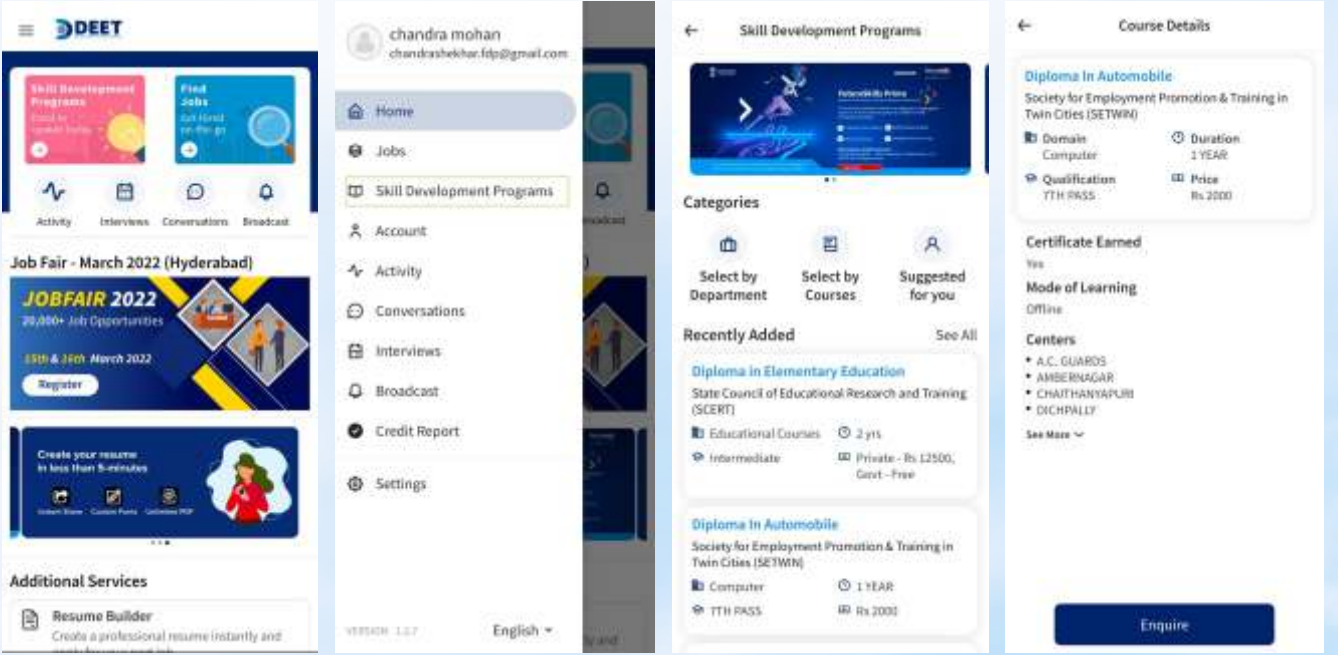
DEET

Skill Development Programs
Enrol to upskill today

Find Jobs
Get Hired on the go

Activity
Interviews
Conversations
Broadcast

Job Fair - March 2022 (Hyderabad)

JOBFAIR 2022
20,000+ Job Opportunities
25th & 26th March 2022
Register

Create your resume in less than 5 minutes
Instant Share
Custom Fonts
Unlimited PDF

Additional Services

Resume Builder
Create a professional resume instantly and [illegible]

chandra mohan
chandrashekhar.fdp@gmail.com

Home
Jobs
Skill Development Programs
Account
Activity
Conversations
Interviews
Broadcast
Credit Report
Settings

VERSION 1.2.7
English

Skill Development Programs

Categories
Select by Department
Select by Courses
Suggested for you

Recently Added
See All

Diploma in Elementary Education
State Council of Educational Research and Training (SCERT)
Educational Courses
2 yrs
Intermediate
Private - Rs 12500, Govt - Free

Diploma In Automobile
Society for Employment Promotion & Training in Twin Cities (SETWIN)
Computer
1 YEAR
7TH PASS
Rs 2000

Course Details

Diploma In Automobile
Society for Employment Promotion & Training in Twin Cities (SETWIN)
Domain
Computer
Duration
1 YEAR
Qualification
7TH PASS
Price
Rs 2000

Certificate Earned
Yes
Mode of Learning
Offline
Centers
• A.C. GUARDS
• AMBERNAGAR
• CHAITHANYAPURI
• DICHPALLY
See More

Enquire